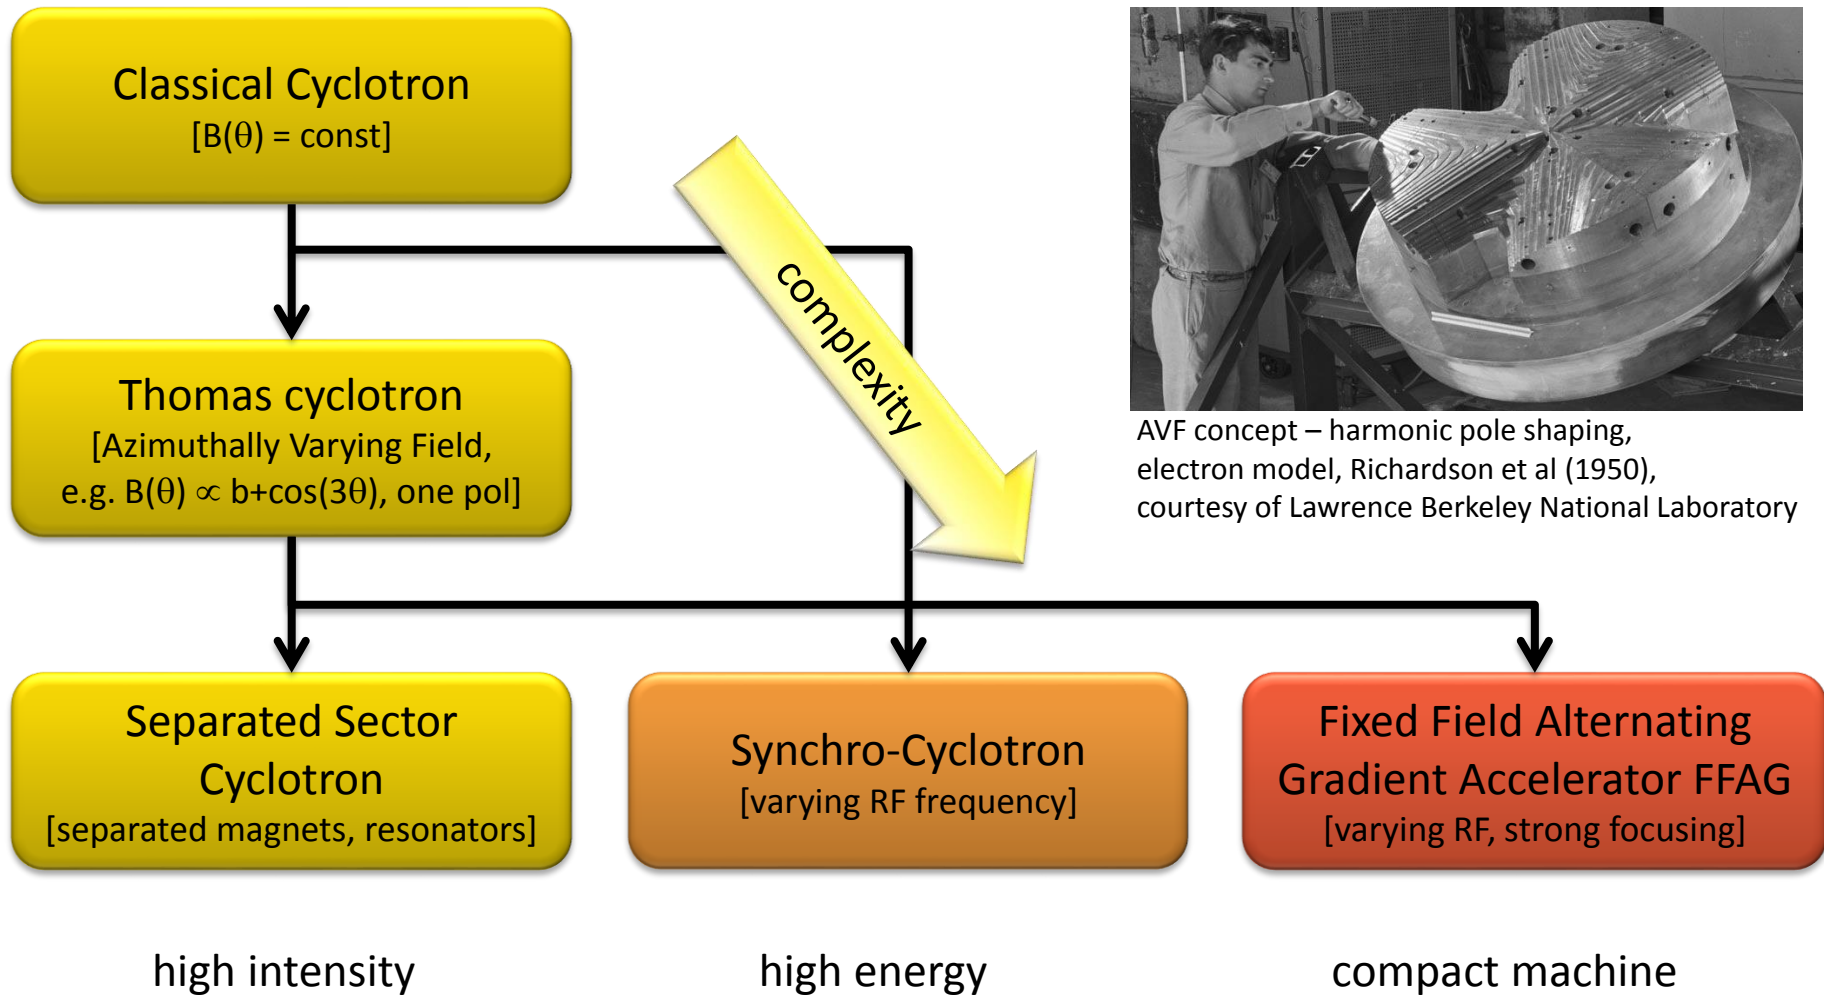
Classical Cyclotron
[$B(\theta)$ = const]

complexity

AVF concept – harmonic pole shaping, electron model, Richardson et al (1950), courtesy of Lawrence Berkeley National Laboratory

Thomas cyclotron
[Azimuthally Varying Field, e.g. $B(\theta) \propto b+\cos(3\theta)$, one pol]

Separated Sector Cyclotron
[separated magnets, resonators]

Synchro-Cyclotron
[varying RF frequency]

Fixed Field Alternating Gradient Accelerator FFAG
[varying RF, strong focusing]

high intensity

high energy

compact machine